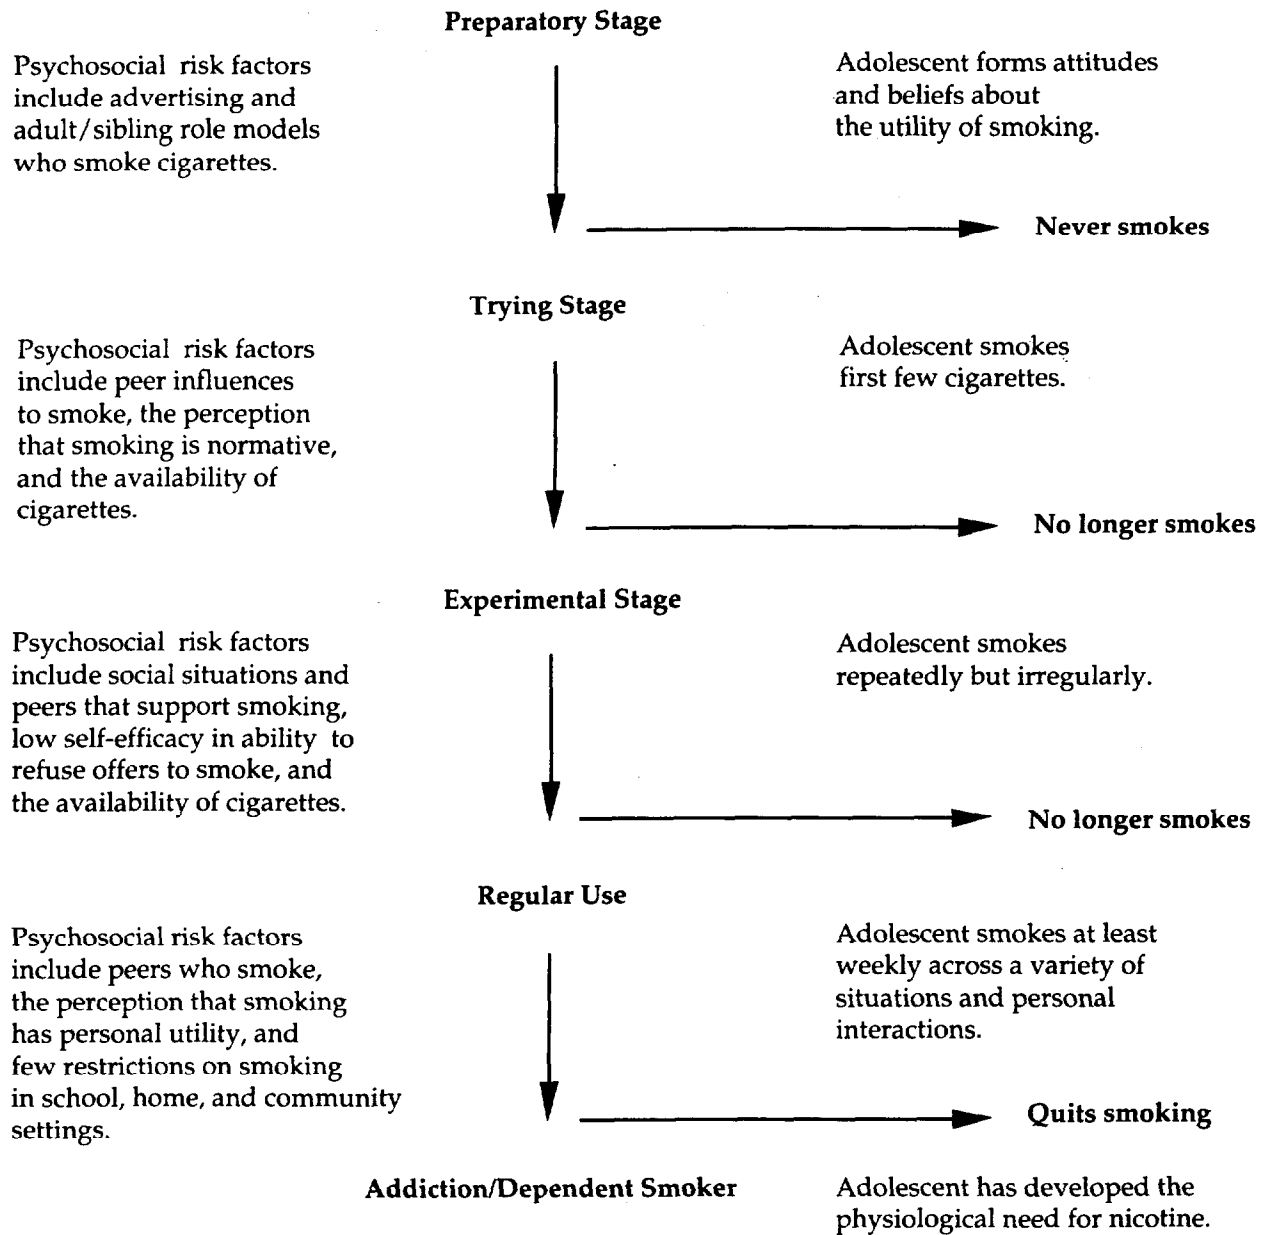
Preparatory Stage

Psychosocial risk factors include advertising and adult/sibling role models who smoke cigarettes.

Adolescent forms attitudes and beliefs about the utility of smoking.

Never smokes

Trying Stage

Psychosocial risk factors include peer influences to smoke, the perception that smoking is normative, and the availability of cigarettes.

Adolescent smokes first few cigarettes.

No longer smokes

Experimental Stage

Psychosocial risk factors include social situations and peers that support smoking, low self-efficacy in ability to refuse offers to smoke, and the availability of cigarettes.

Adolescent smokes repeatedly but irregularly.

No longer smokes

Regular Use

Psychosocial risk factors include peers who smoke, the perception that smoking has personal utility, and few restrictions on smoking in school, home, and community settings.

Adolescent smokes at least weekly across a variety of situations and personal interactions.

Quits smoking

Addiction/Dependent Smoker

Adolescent has developed the physiological need for nicotine.